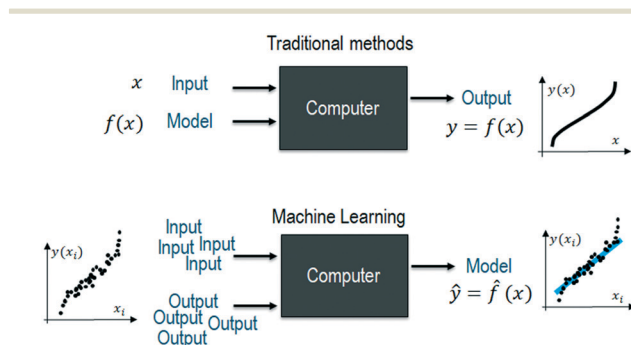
Traditional methods

$x$ Input

$f(x)$ Model

Computer

Output
$y = f(x)$

$y(x)$

$x$

Machine Learning

$y(x_i)$

$x_i$

Input
Input Input
Input

Output
Output Output
Output

Computer

Model
$\hat{y} = \hat{f}(x)$

$y(x_i)$

$x_i$